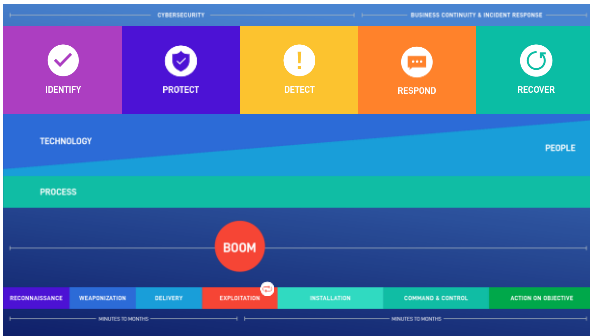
CYBERSECURITY

BUSINESS CONTINUITY & INCIDENT RESPONSE

IDENTIFY

PROTECT

DETECT

RESPOND

RECOVER

TECHNOLOGY

PEOPLE

PROCESS

BOOM

RECONNAISSANCE

WEAPONIZATION

DELIVERY

EXPLOITATION

INSTALLATION

COMMAND & CONTROL

ACTION ON OBJECTIVE

MINUTES TO MONTHS

MINUTES TO MONTHS